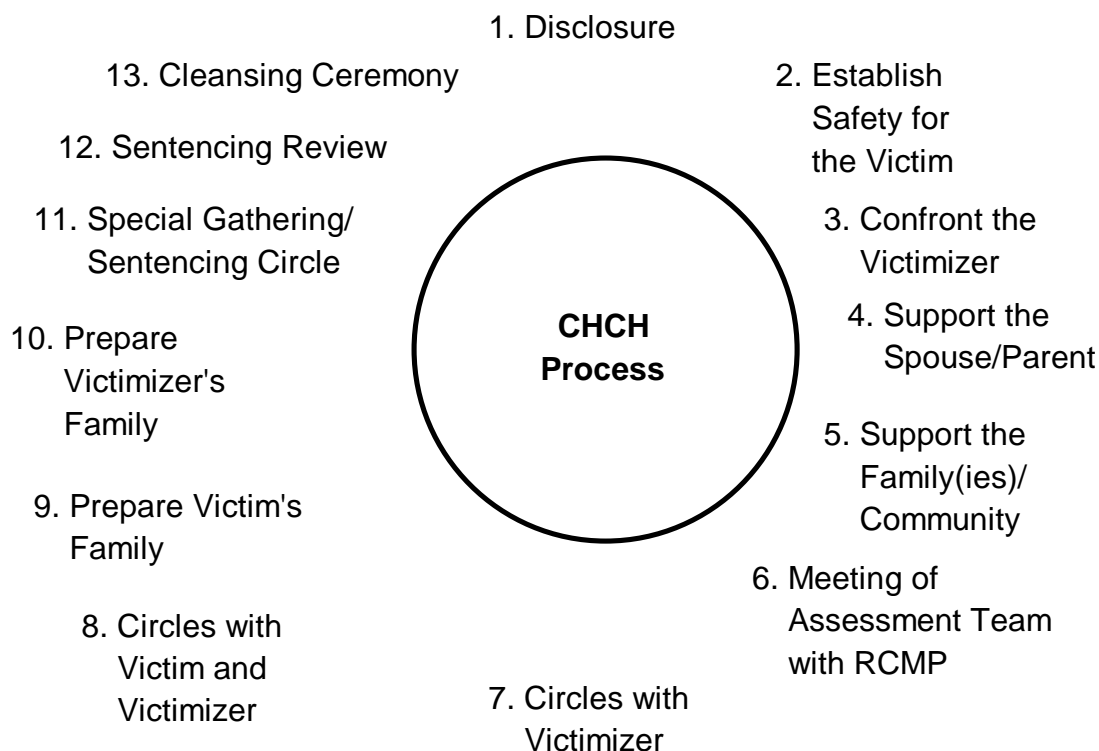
CHCH Process

1. Disclosure

2. Establish Safety for the Victim

3. Confront the Victimizer

4. Support the Spouse/Parent

5. Support the Family(ies)/ Community

6. Meeting of Assessment Team with RCMP

7. Circles with Victimizer

8. Circles with Victim and Victimizer

9. Prepare Victim's Family

10. Prepare Victimizer's Family

11. Special Gathering/ Sentencing Circle

12. Sentencing Review

13. Cleansing Ceremony